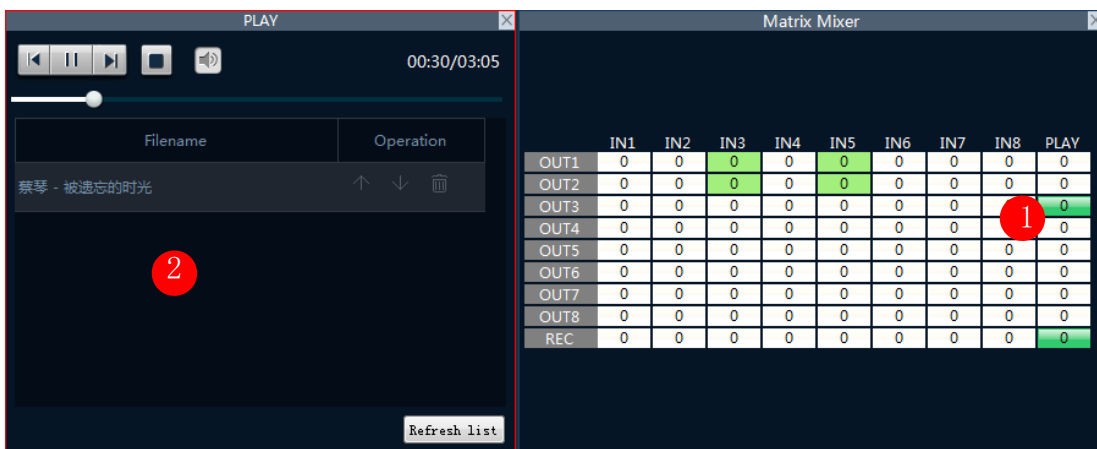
PLAY

00:30/03:05

| Filename | Operation |
|---|---|
| 蔡琴 - 被遗忘的时光 | |

2

Refresh list

Matrix Mixer

| | IN1 | IN2 | IN3 | IN4 | IN5 | IN6 | IN7 | IN8 | PLAY |
|---|---|---|---|---|---|---|---|---|---|
| OUT1 | 0 | 0 | 0 | 0 | 0 | 0 | 0 | 0 | 0 |
| OUT2 | 0 | 0 | 0 | 0 | 0 | 0 | 0 | 0 | 0 |
| OUT3 | 0 | 0 | 0 | 0 | 0 | 0 | 0 | 1 | 0 |
| OUT4 | 0 | 0 | 0 | 0 | 0 | 0 | 0 | | 0 |
| OUT5 | 0 | 0 | 0 | 0 | 0 | 0 | 0 | 0 | 0 |
| OUT6 | 0 | 0 | 0 | 0 | 0 | 0 | 0 | 0 | 0 |
| OUT7 | 0 | 0 | 0 | 0 | 0 | 0 | 0 | 0 | 0 |
| OUT8 | 0 | 0 | 0 | 0 | 0 | 0 | 0 | 0 | 0 |
| REC | 0 | 0 | 0 | 0 | 0 | 0 | 0 | 0 | 0 |